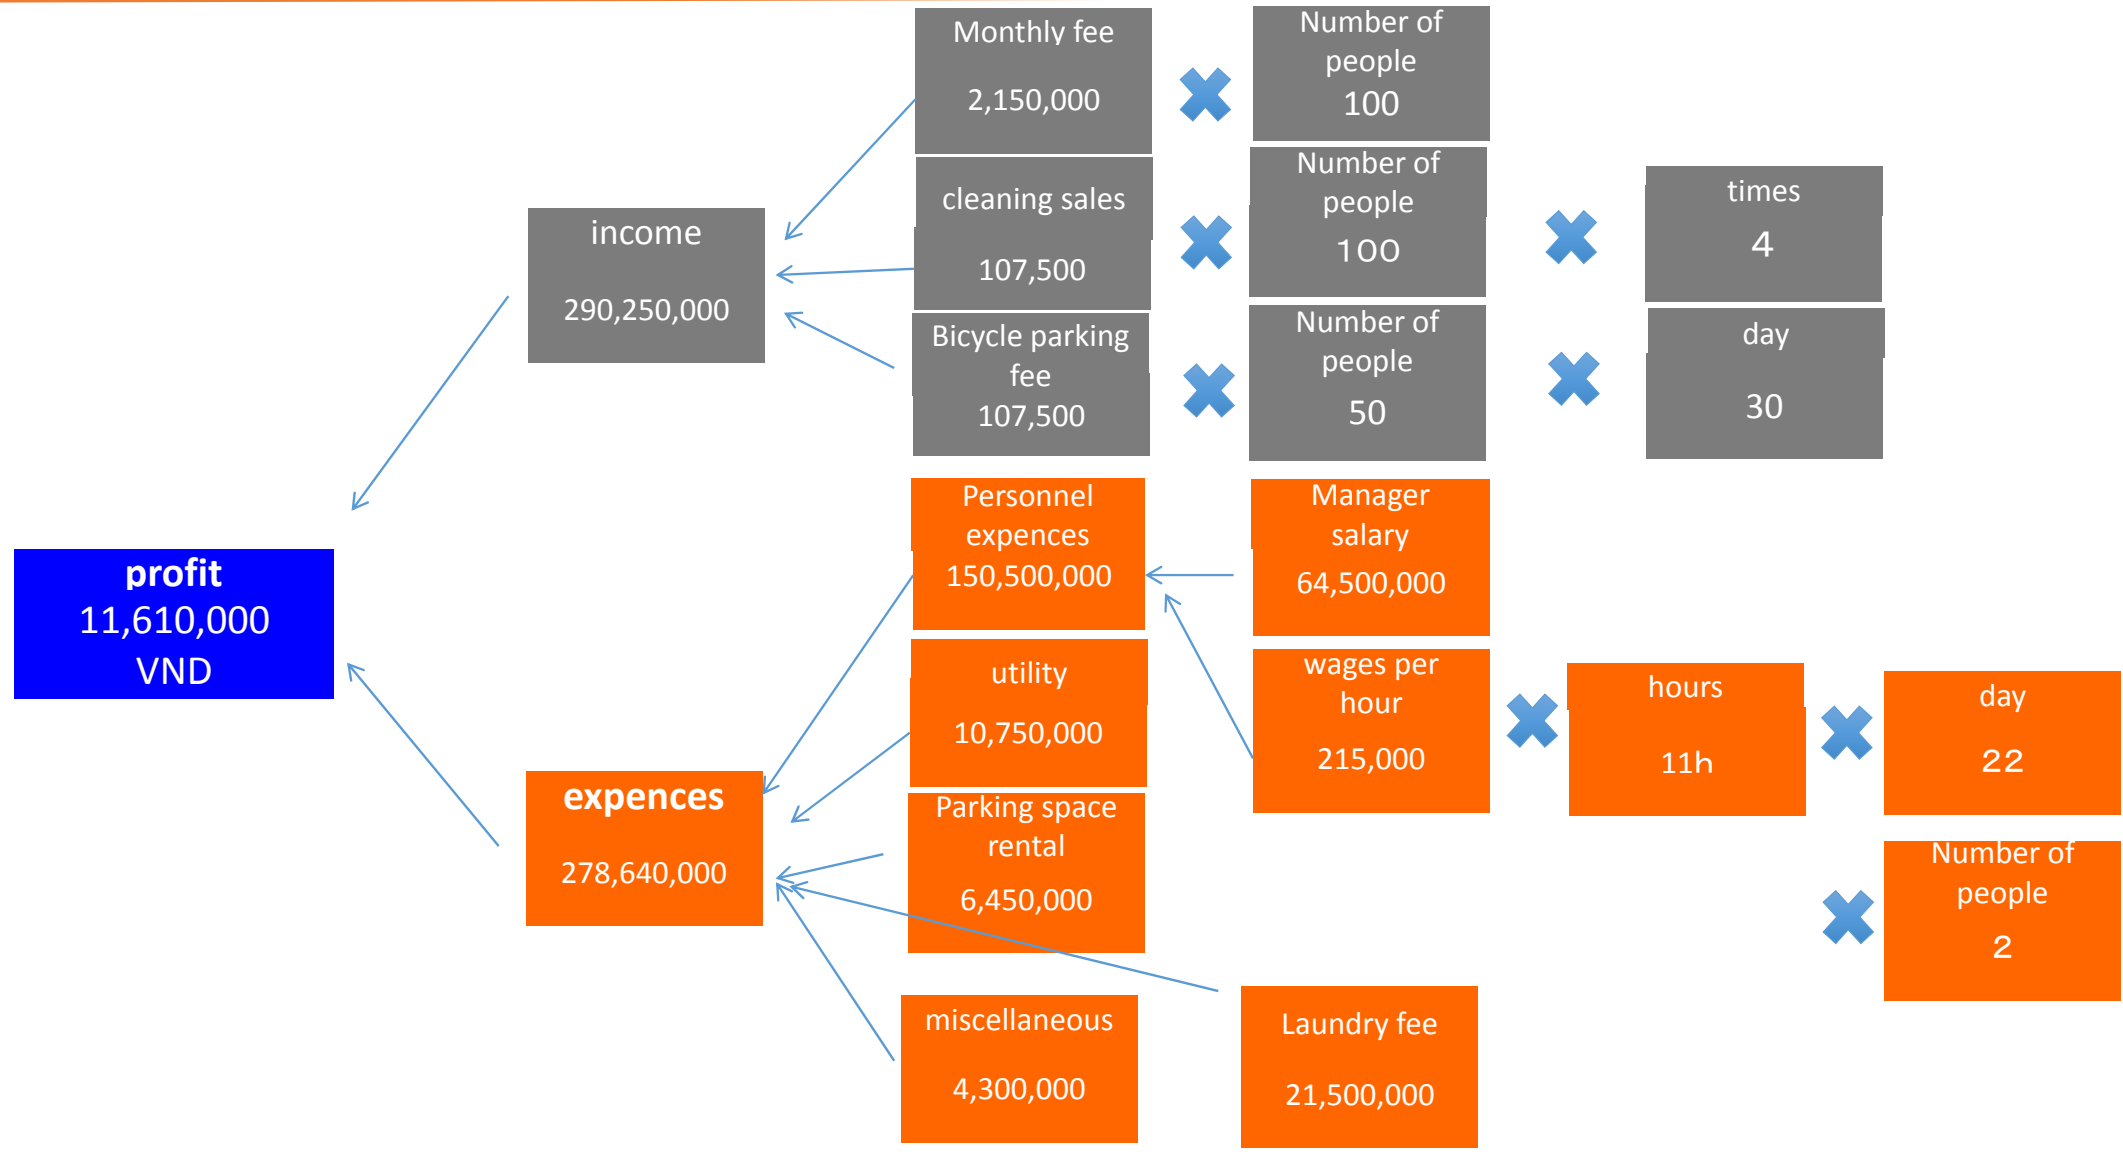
Monthly fee
2,150,000

Number of people
100

cleaning sales
107,500

Number of people
100

times
4

income
290,250,000

Bicycle parking fee
107,500

Number of people
50

day
30

profit
11,610,000
VND

Personnel expences
150,500,000

Manager salary
64,500,000

utility
10,750,000

wages per hour
215,000

hours
11h

day
22

expences
278,640,000

Parking space rental
6,450,000

Number of people
2

miscellaneous
4,300,000

Laundry fee
21,500,000